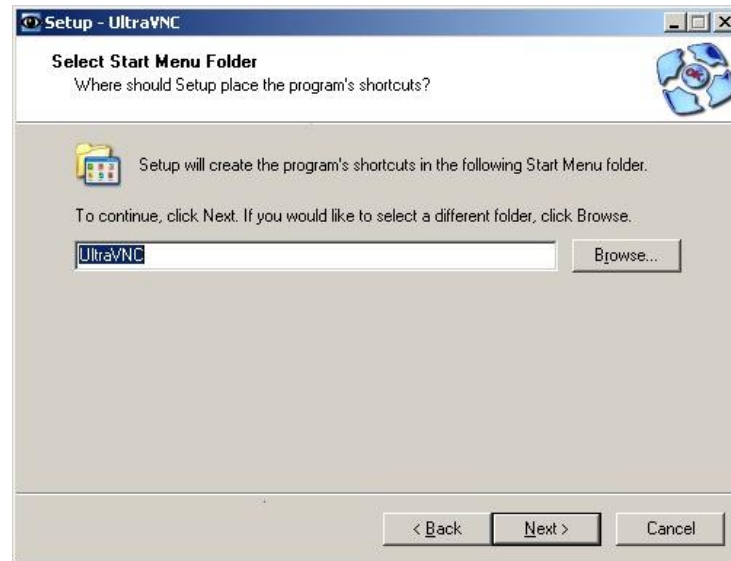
Setup - UltraVNC

Select Start Menu Folder
Where should Setup place the program's shortcuts?

Setup will create the program's shortcuts in the following Start Menu folder.

To continue, click Next. If you would like to select a different folder, click Browse.

UltraVNC

Browse...

< Back

Next >

Cancel